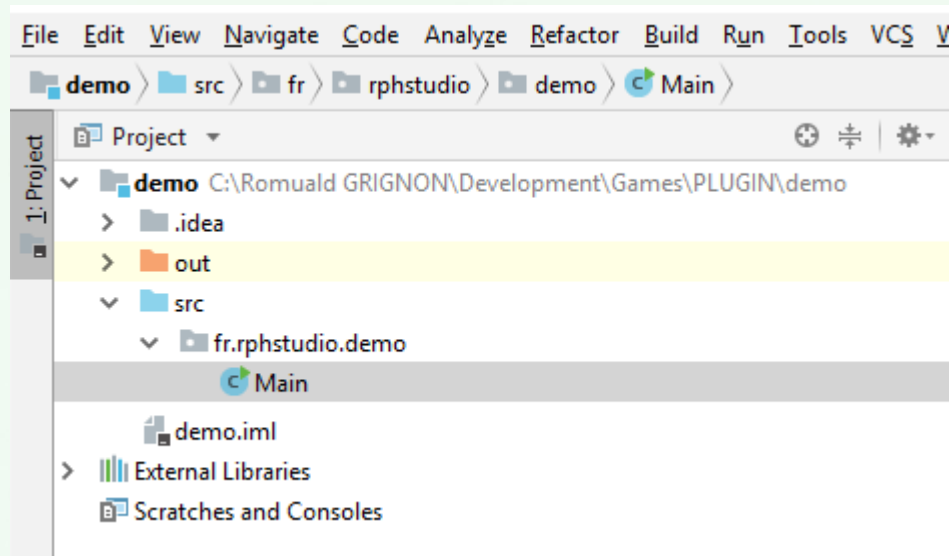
File Edit View Navigate Code Analyze Refactor Build Run Tools VCS W

demo 〉 src 〉 fr 〉 rphstudio 〉 demo 〉 Main 〉

1: Project

Project ▾

demo C:\Romuald GRIGNON\Development\Games\PLUGIN\demo
.idea
out
src
fr.rphstudio.demo
Main
demo.iml
External Libraries
Scratches and Consoles